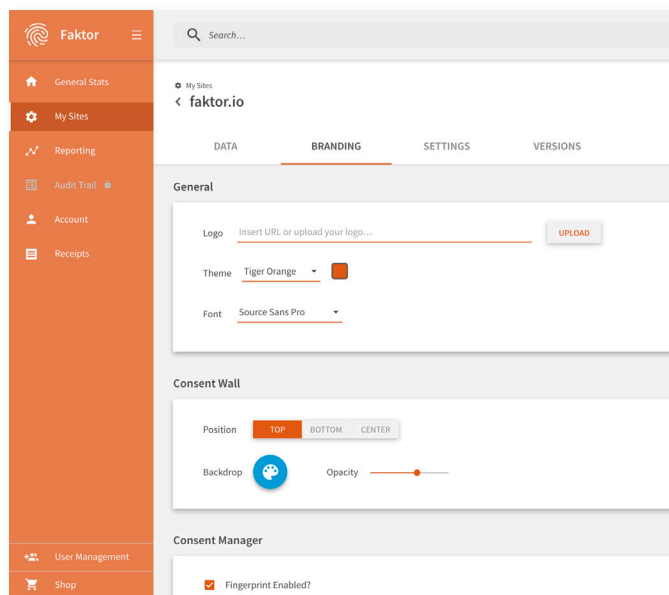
Faktor

General Stats
My Sites
Reporting
Audit Trail
Account
Receipts

User Management
Shop

Search...

My Sites
faktor.io

DATA
BRANDING
SETTINGS
VERSIONS

General

Logo
Insert URL or upload your logo...
UPLOAD

Theme
Tiger Orange

Font
Source Sans Pro

Consent Wall

Position
TOP
BOTTOM
CENTER

Backdrop
Opacity

Consent Manager

Fingerprint Enabled?